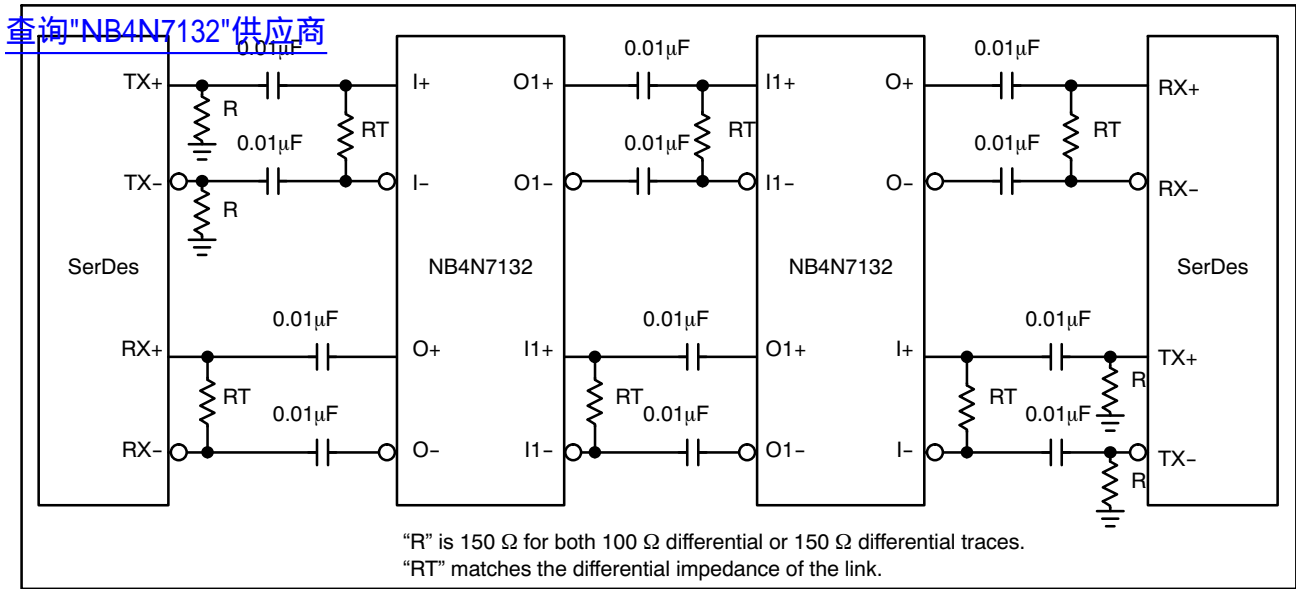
查询"NB4N7132"供应商

0.01µF
TX+
R
0.01µF
RT
TX−
R
SerDes
RX+
RT
RX−
0.01µF
0.01µF

I+
I−
NB4N7132
O+
O−

O1+
O1−
I1+
I1−
0.01µF
0.01µF
RT
RT
0.01µF
0.01µF

I1+
I1−
NB4N7132
O1+
O1−

O+
O−
I+
I−
0.01µF
0.01µF
RT
RT
0.01µF
0.01µF
R
R

RX+
RX−
SerDes
TX+
TX−

"R" is 150 Ω for both 100 Ω differential or 150 Ω differential traces.
"RT" matches the differential impedance of the link.